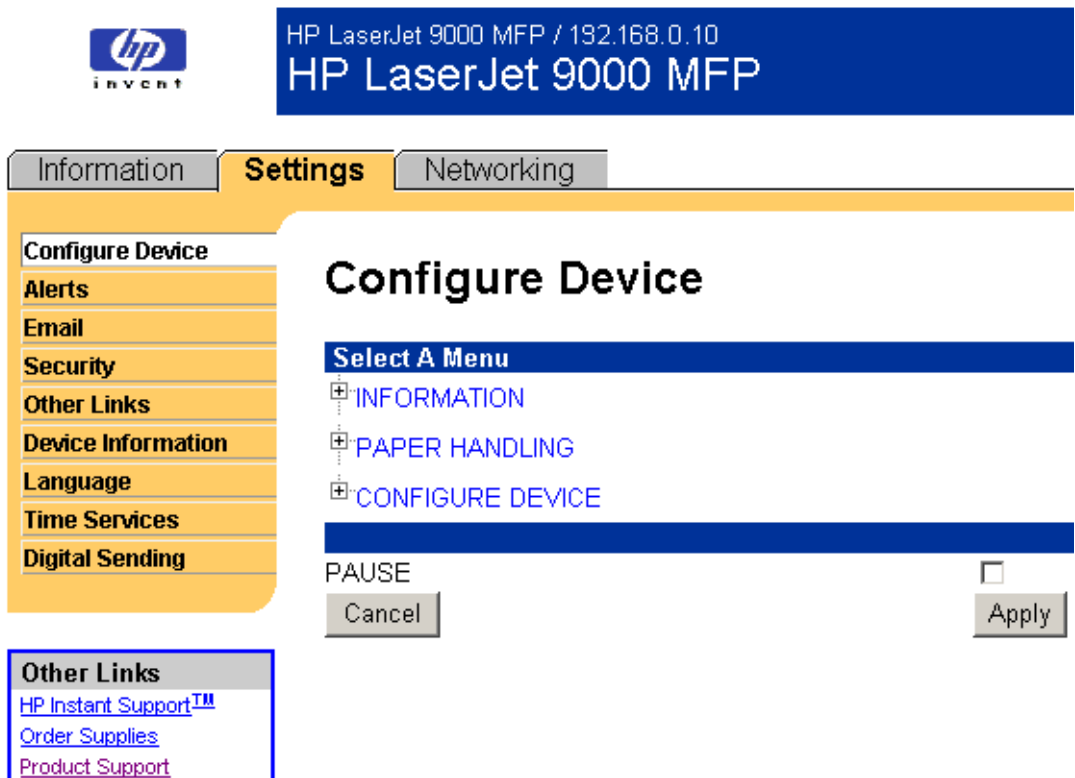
hp invent

HP LaserJet 9000 MFP / 192.168.0.10
HP LaserJet 9000 MFP

Information | Settings | Networking

Configure Device
Alerts
Email
Security
Other Links
Device Information
Language
Time Services
Digital Sending

Other Links
HP Instant Support™
Order Supplies
Product Support

Configure Device

Select A Menu
INFORMATION
PAPER HANDLING
CONFIGURE DEVICE

PAUSE
Cancel
Apply